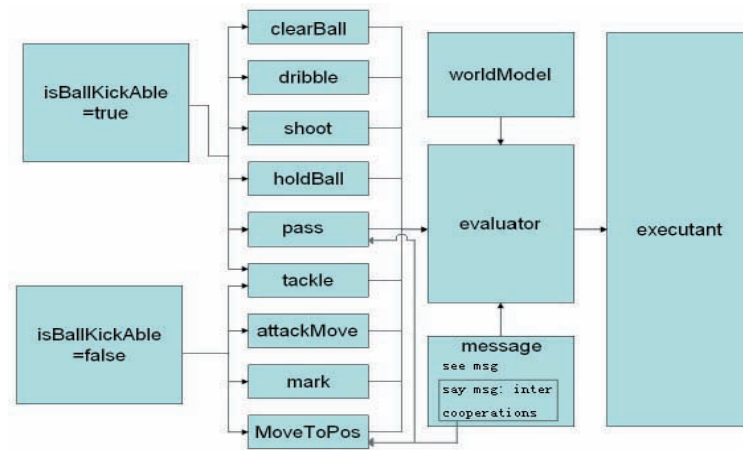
isBallKickAble =true

clearBall

dribble

shoot

holdBall

pass

tackle

attackMove

mark

MoveToPos

isBallKickAble =false

worldModel

evaluator

executant

message

see msg

say msg: inter cooperations